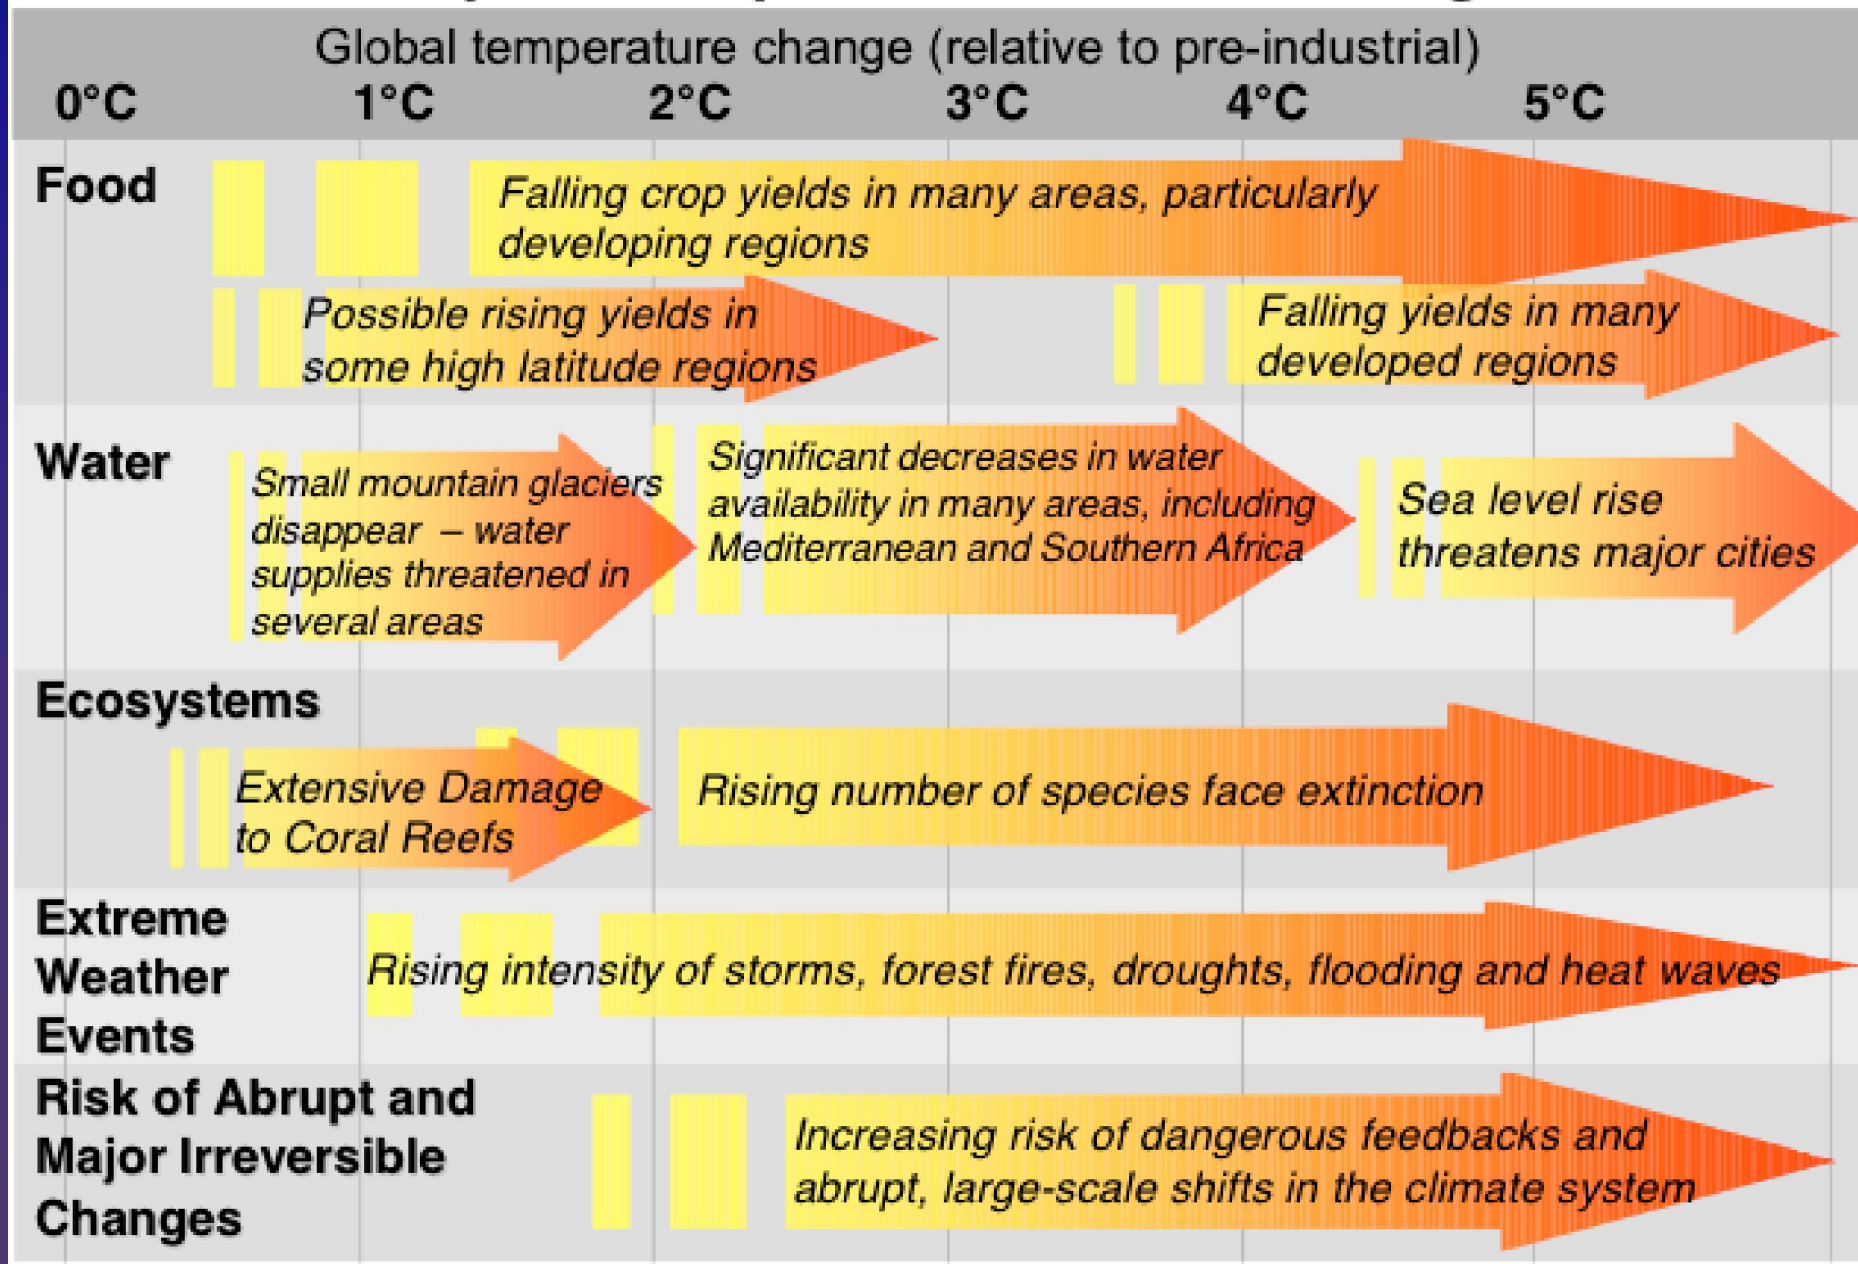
Global temperature change (relative to pre-industrial)

0°C 1°C 2°C 3°C 4°C 5°C

Food

Falling crop yields in many areas, particularly developing regions

Possible rising yields in some high latitude regions

Falling yields in many developed regions

Water

Small mountain glaciers disappear – water supplies threatened in several areas

Significant decreases in water availability in many areas, including Mediterranean and Southern Africa

Sea level rise threatens major cities

Ecosystems

Extensive Damage to Coral Reefs

Rising number of species face extinction

Extreme Weather Events

Rising intensity of storms, forest fires, droughts, flooding and heat waves

Risk of Abrupt and Major Irreversible Changes

Increasing risk of dangerous feedbacks and abrupt, large-scale shifts in the climate system